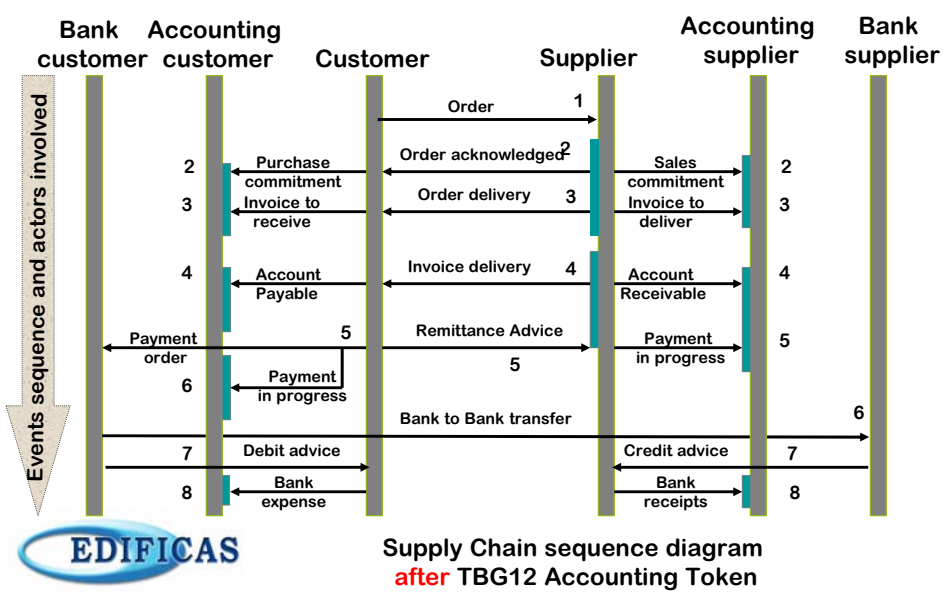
Bank customer
Accounting customer
Customer
Supplier
Accounting supplier
Bank supplier

Events sequence and actors involved

Order 1
Order acknowledged 2
2 Purchase commitment
Sales commitment 2
Order delivery 3
3 Invoice to receive
Invoice to deliver 3
Invoice delivery 4
4 Account Payable
Account Receivable 4
Payment order 5
Remittance Advice
5
Payment in progress 5
6 Payment in progress
Bank to Bank transfer 6
7 Debit advice
Credit advice 7
8 Bank expense
Bank receipts 8

EDIFICAS

Supply Chain sequence diagram
after TBG12 Accounting Token